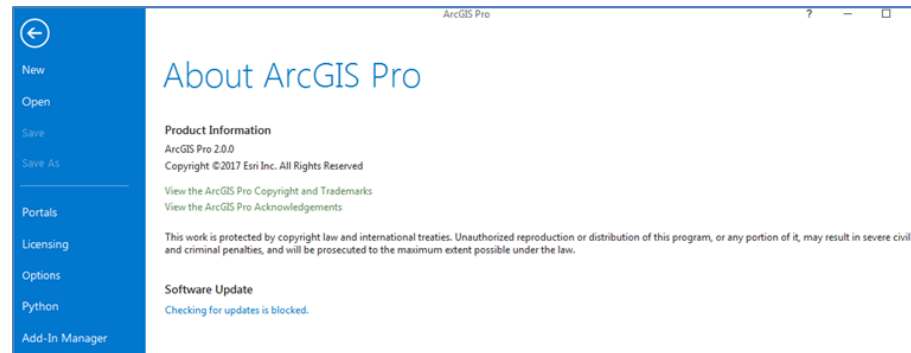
ArcGIS Pro

?

New
Open
Save
Save As
Portals
Licensing
Options
Python
Add-In Manager

About ArcGIS Pro

Product Information
ArcGIS Pro 2.0.0
Copyright ©2017 Esri Inc. All Rights Reserved

View the ArcGIS Pro Copyright and Trademarks
View the ArcGIS Pro Acknowledgements

This work is protected by copyright law and international treaties. Unauthorized reproduction or distribution of this program, or any portion of it, may result in severe civil and criminal penalties, and will be prosecuted to the maximum extent possible under the law.

Software Update
Checking for updates is blocked.